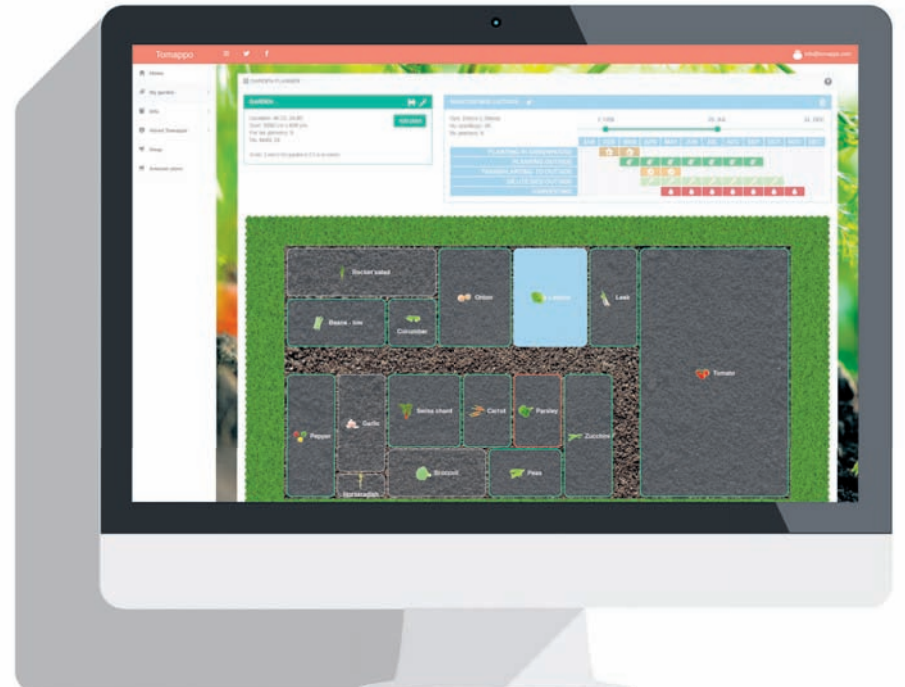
Tomappo

Home

My garden

Info

About Tomappo

Shop

Selected plants

info@tomappo.com

GARDEN PLANNER

GARDEN

Add plant

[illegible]

JAN FEB MAR APR MAY JUN JUL AUG SEP OCT NOV DEC

PLANTING IN GREENHOUSE

PLANTING OUTSIDE

TRANSPLANTING OUTSIDE

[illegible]

HARVESTING

Sockel salad

Onion

Lettuce

Leek

Beans - low

Cucumber

Tomato

Pepper

Garlic

Swiss chard

Carrot

Parsley

Zucchini

Broccoli

Peas

Horseradish